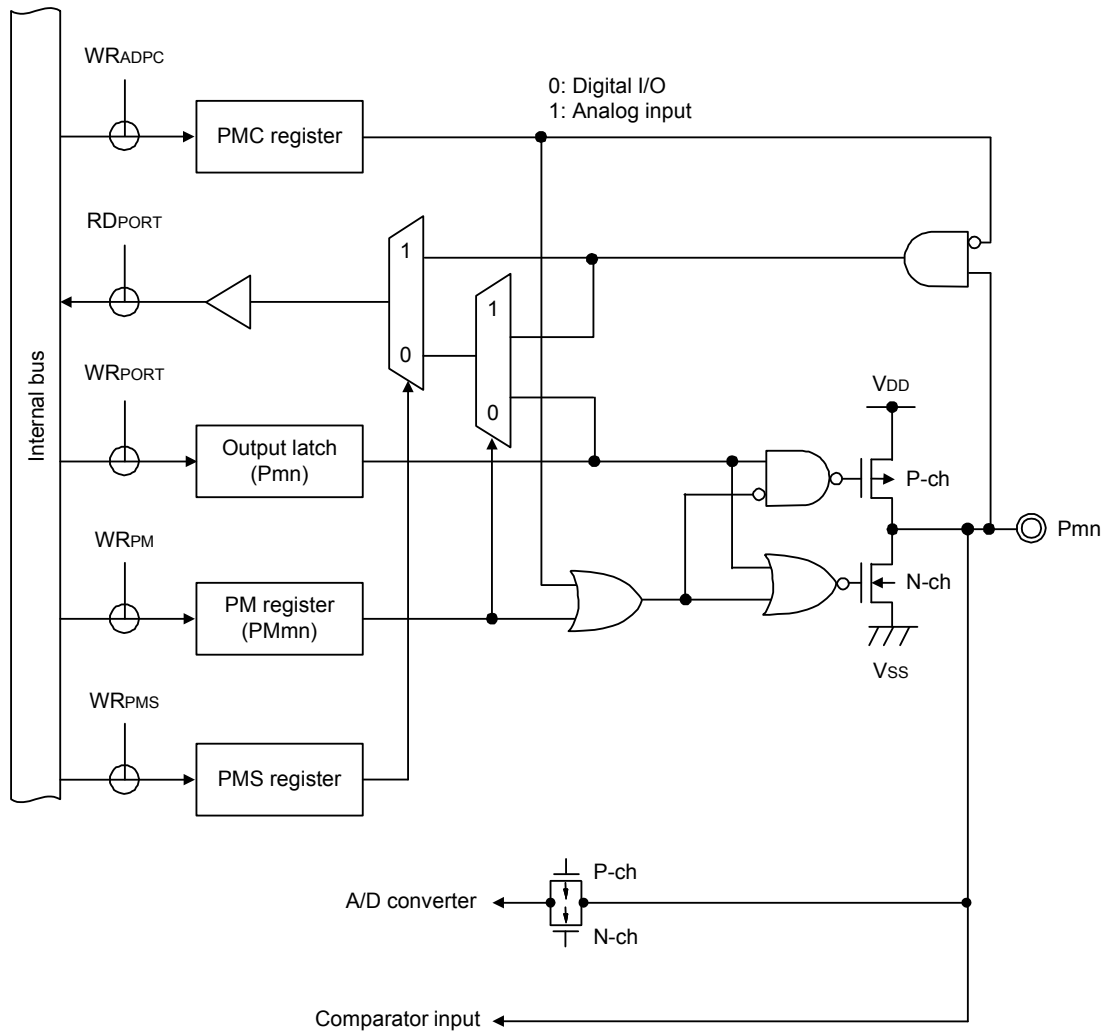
Internal bus

WRADPC

PMC register

0: Digital I/O
1: Analog input

RDPORT

1

0

1

0

WRPORT

Output latch
(Pmn)

VDD

P-ch

Pmn

WRPM

PM register
(PMmn)

N-ch

VSS

WRPMS

PMS register

P-ch

A/D converter

N-ch

Comparator input